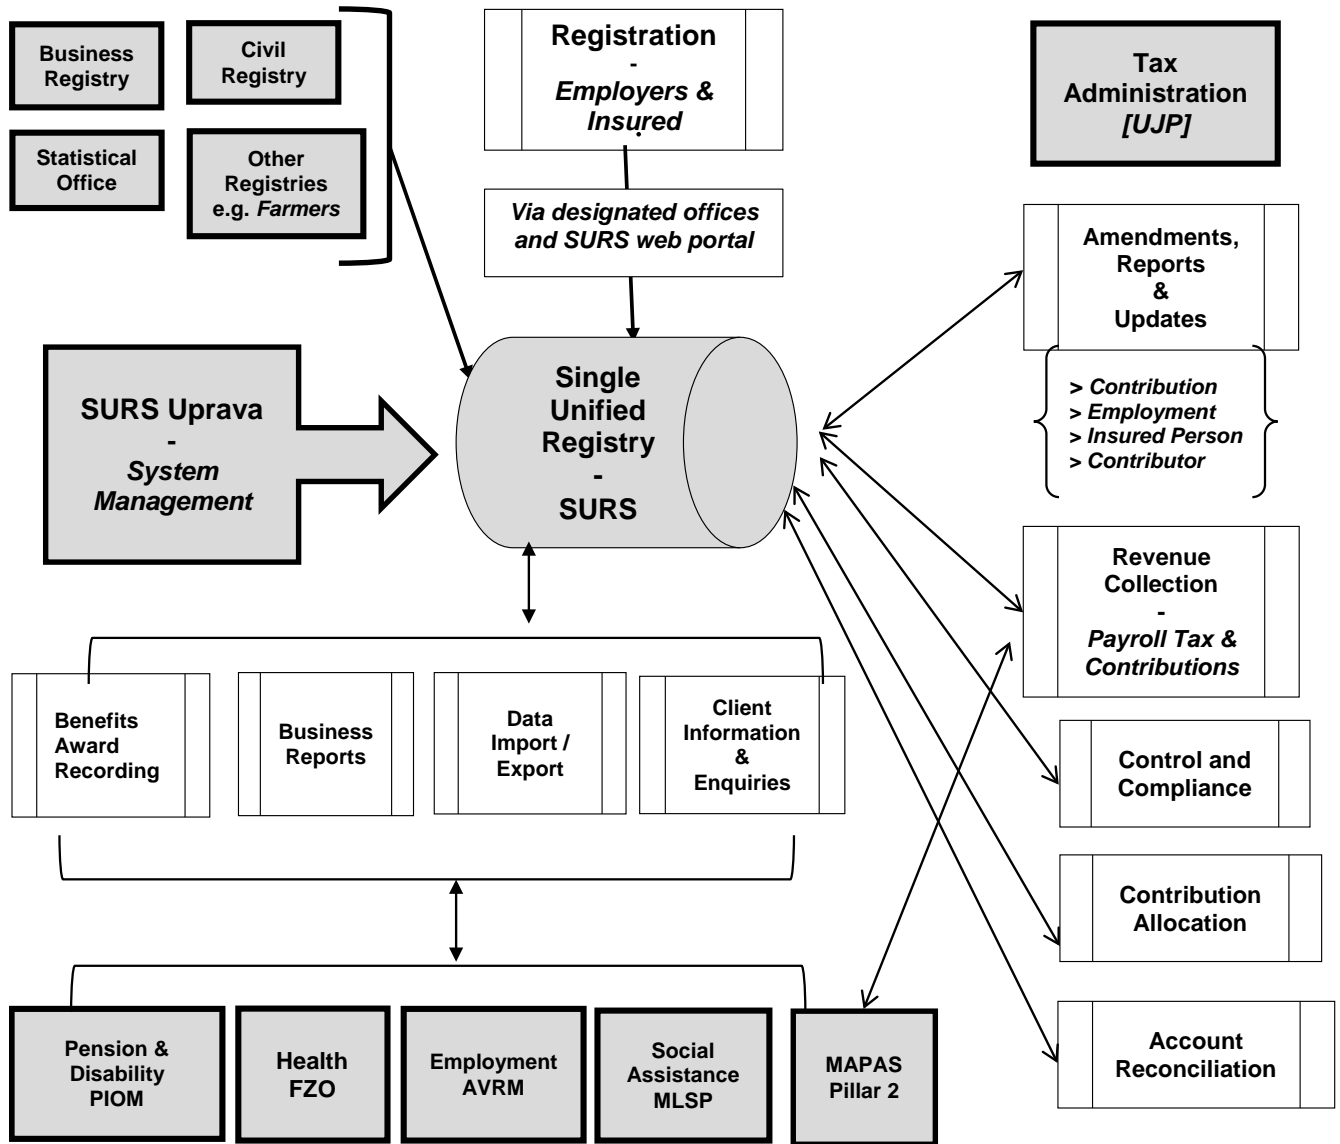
Business Registry

Civil Registry

Statistical Office

Other Registries e.g. *Farmers*

Registration - *Employers & Insured*

Via designated offices and SURS web portal

Tax Administration *[UJP]*

Amendments, Reports & Updates

> Contribution
> Employment
> Insured Person
> Contributor

SURS Uprava - *System Management*

Single Unified Registry - SURS

Revenue Collection - *Payroll Tax & Contributions*

Benefits Award Recording

Business Reports

Data Import / Export

Client Information & Enquiries

Control and Compliance

Contribution Allocation

Account Reconciliation

Pension & Disability PIOM

Health FZO

Employment AVRM

Social Assistance MLSP

MAPAS Pillar 2